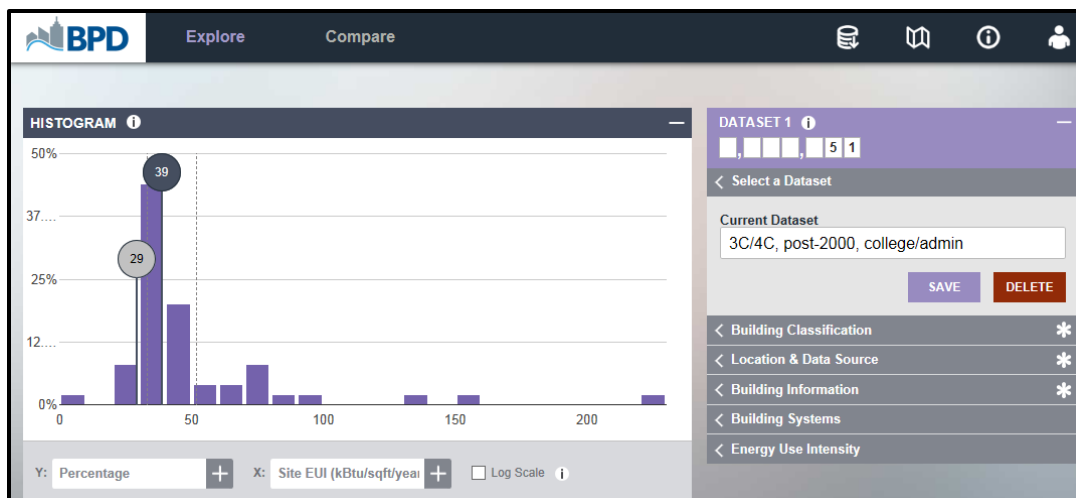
BPD Explore Compare

HISTOGRAM

50%
37....
25%
12....
0%

39
29

0 50 100 150 200

Y: Percentage
X: Site EUI (kBtu/sqft/year
Log Scale

DATASET 1
,, 5 1

Select a Dataset

Current Dataset
3C/4C, post-2000, college/admin

SAVE DELETE

Building Classification
Location & Data Source
Building Information
Building Systems
Energy Use Intensity